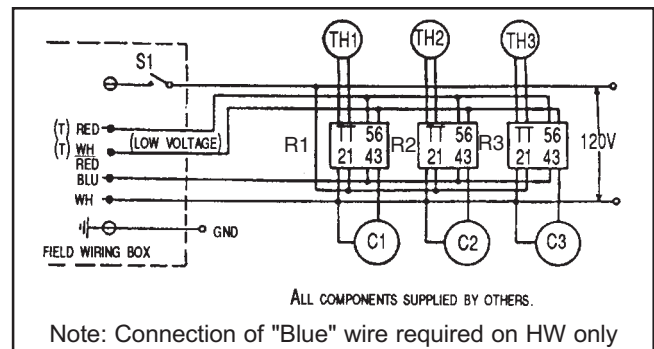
TH1
TH2
TH3
S1
(T) RED
(T) WH
LOW VOLTAGE
RED
BLU
WH
GND
FIELD WIRING BOX
R1
TT 56
21 43
R2
TT 56
21 43
R3
TT 56
21 43
120V
C1
C2
C3

ALL COMPONENTS SUPPLIED BY OTHERS.

Note: Connection of "Blue" wire required on HW only